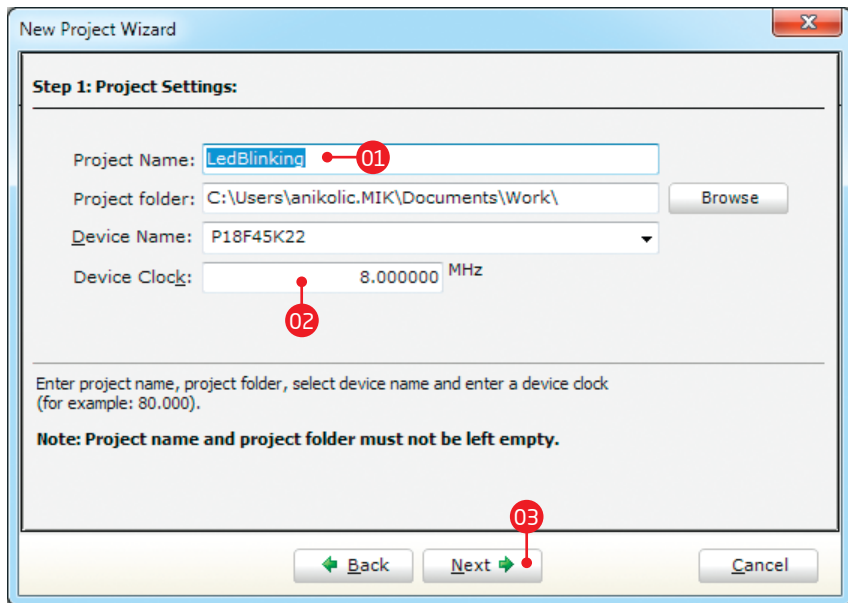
New Project Wizard

Step 1: Project Settings:

Project Name: LedBlinking 01

Project folder: C:\Users\anikolic.MIK\Documents\Work\ Browse

Device Name: P18F45K22

Device Clock: 8.000000 MHz

02

Enter project name, project folder, select device name and enter a device clock (for example: 80.000).

Note: Project name and project folder must not be left empty.

03

Back Next Cancel